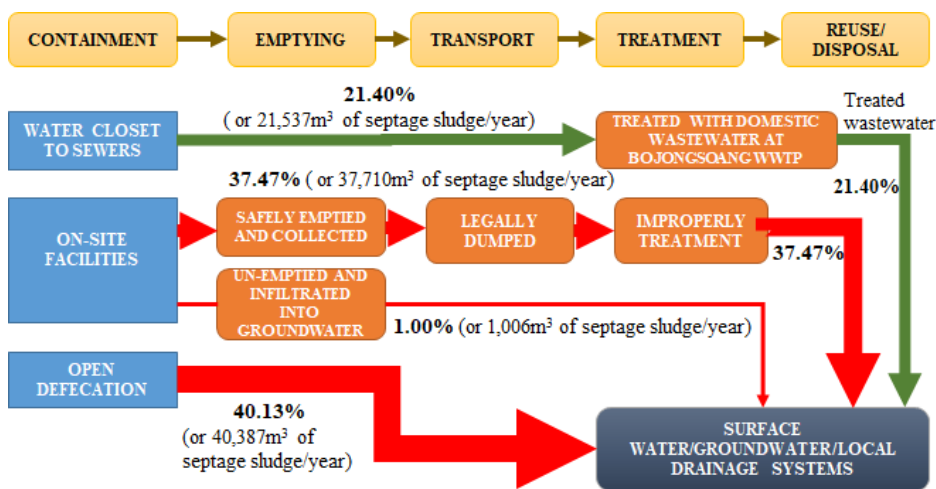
CONTAINMENT

EMPTYING

TRANSPORT

TREATMENT

REUSE/ DISPOSAL

WATER CLOSET TO SEWERS

21.40%
( or 21,537m$^3$ of septage sludge/year)

TREATED WITH DOMESTIC WASTEWATER AT BOJONGSOANG WWTP

Treated wastewater

21.40%

37.47% ( or 37,710m$^3$ of septage sludge/year)

ON-SITE FACILITIES

SAFELY EMPTIED AND COLLECTED

LEGALLY DUMPED

IMPROPERLY TREATMENT

37.47%

UN-EMPTIED AND INFILTRATED INTO GROUNDWATER

1.00% (or 1,006m$^3$ of septage sludge/year)

OPEN DEFECATION

40.13%
(or 40,387m$^3$ of septage sludge/year)

SURFACE WATER/GROUNDWATER/LOCAL DRAINAGE SYSTEMS